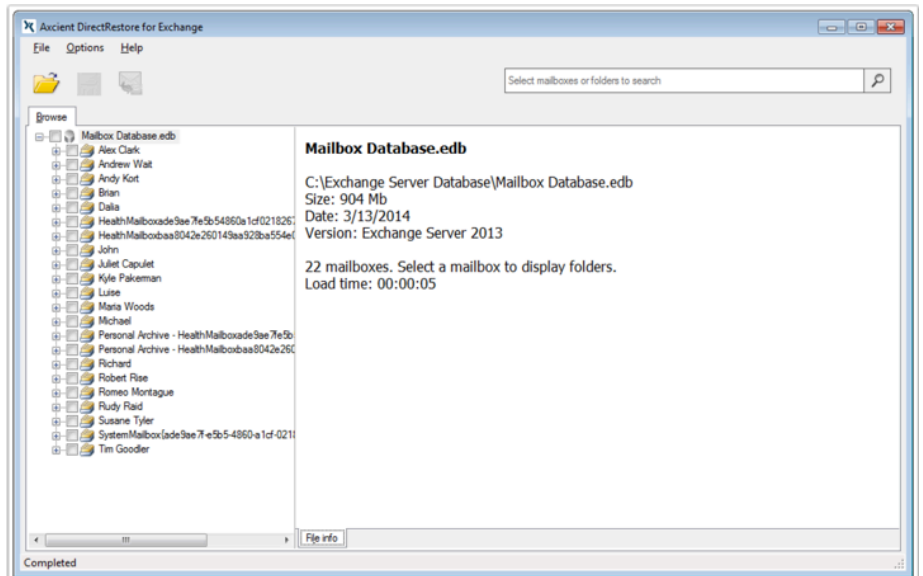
Axcient DirectRestore for Exchange

File Options Help

Select mailboxes or folders to search

Browse

Mailbox Database.edb
Alex Clark
Andrew Wait
Andy Kort
Brian
Dalia
HealthMailboxade9ae7fe5b54860a1cf0218267
HealthMailboxbaa8042e260149aa928ba554e0
John
Juliet Capulet
Kyle Pakerman
Luise
Maria Woods
Michael
Personal Archive - HealthMailboxade9ae7fe5b
Personal Archive - HealthMailboxbaa8042e260
Richard
Robert Rise
Romeo Montague
Rudy Raid
Susane Tyler
SystemMailbox{ade9ae7f-e5b5-4860-a1cf-0218
Tim Goodler

**Mailbox Database.edb**

C:\Exchange Server Database\Mailbox Database.edb
Size: 904 Mb
Date: 3/13/2014
Version: Exchange Server 2013

22 mailboxes. Select a mailbox to display folders.
Load time: 00:00:05

File info

Completed